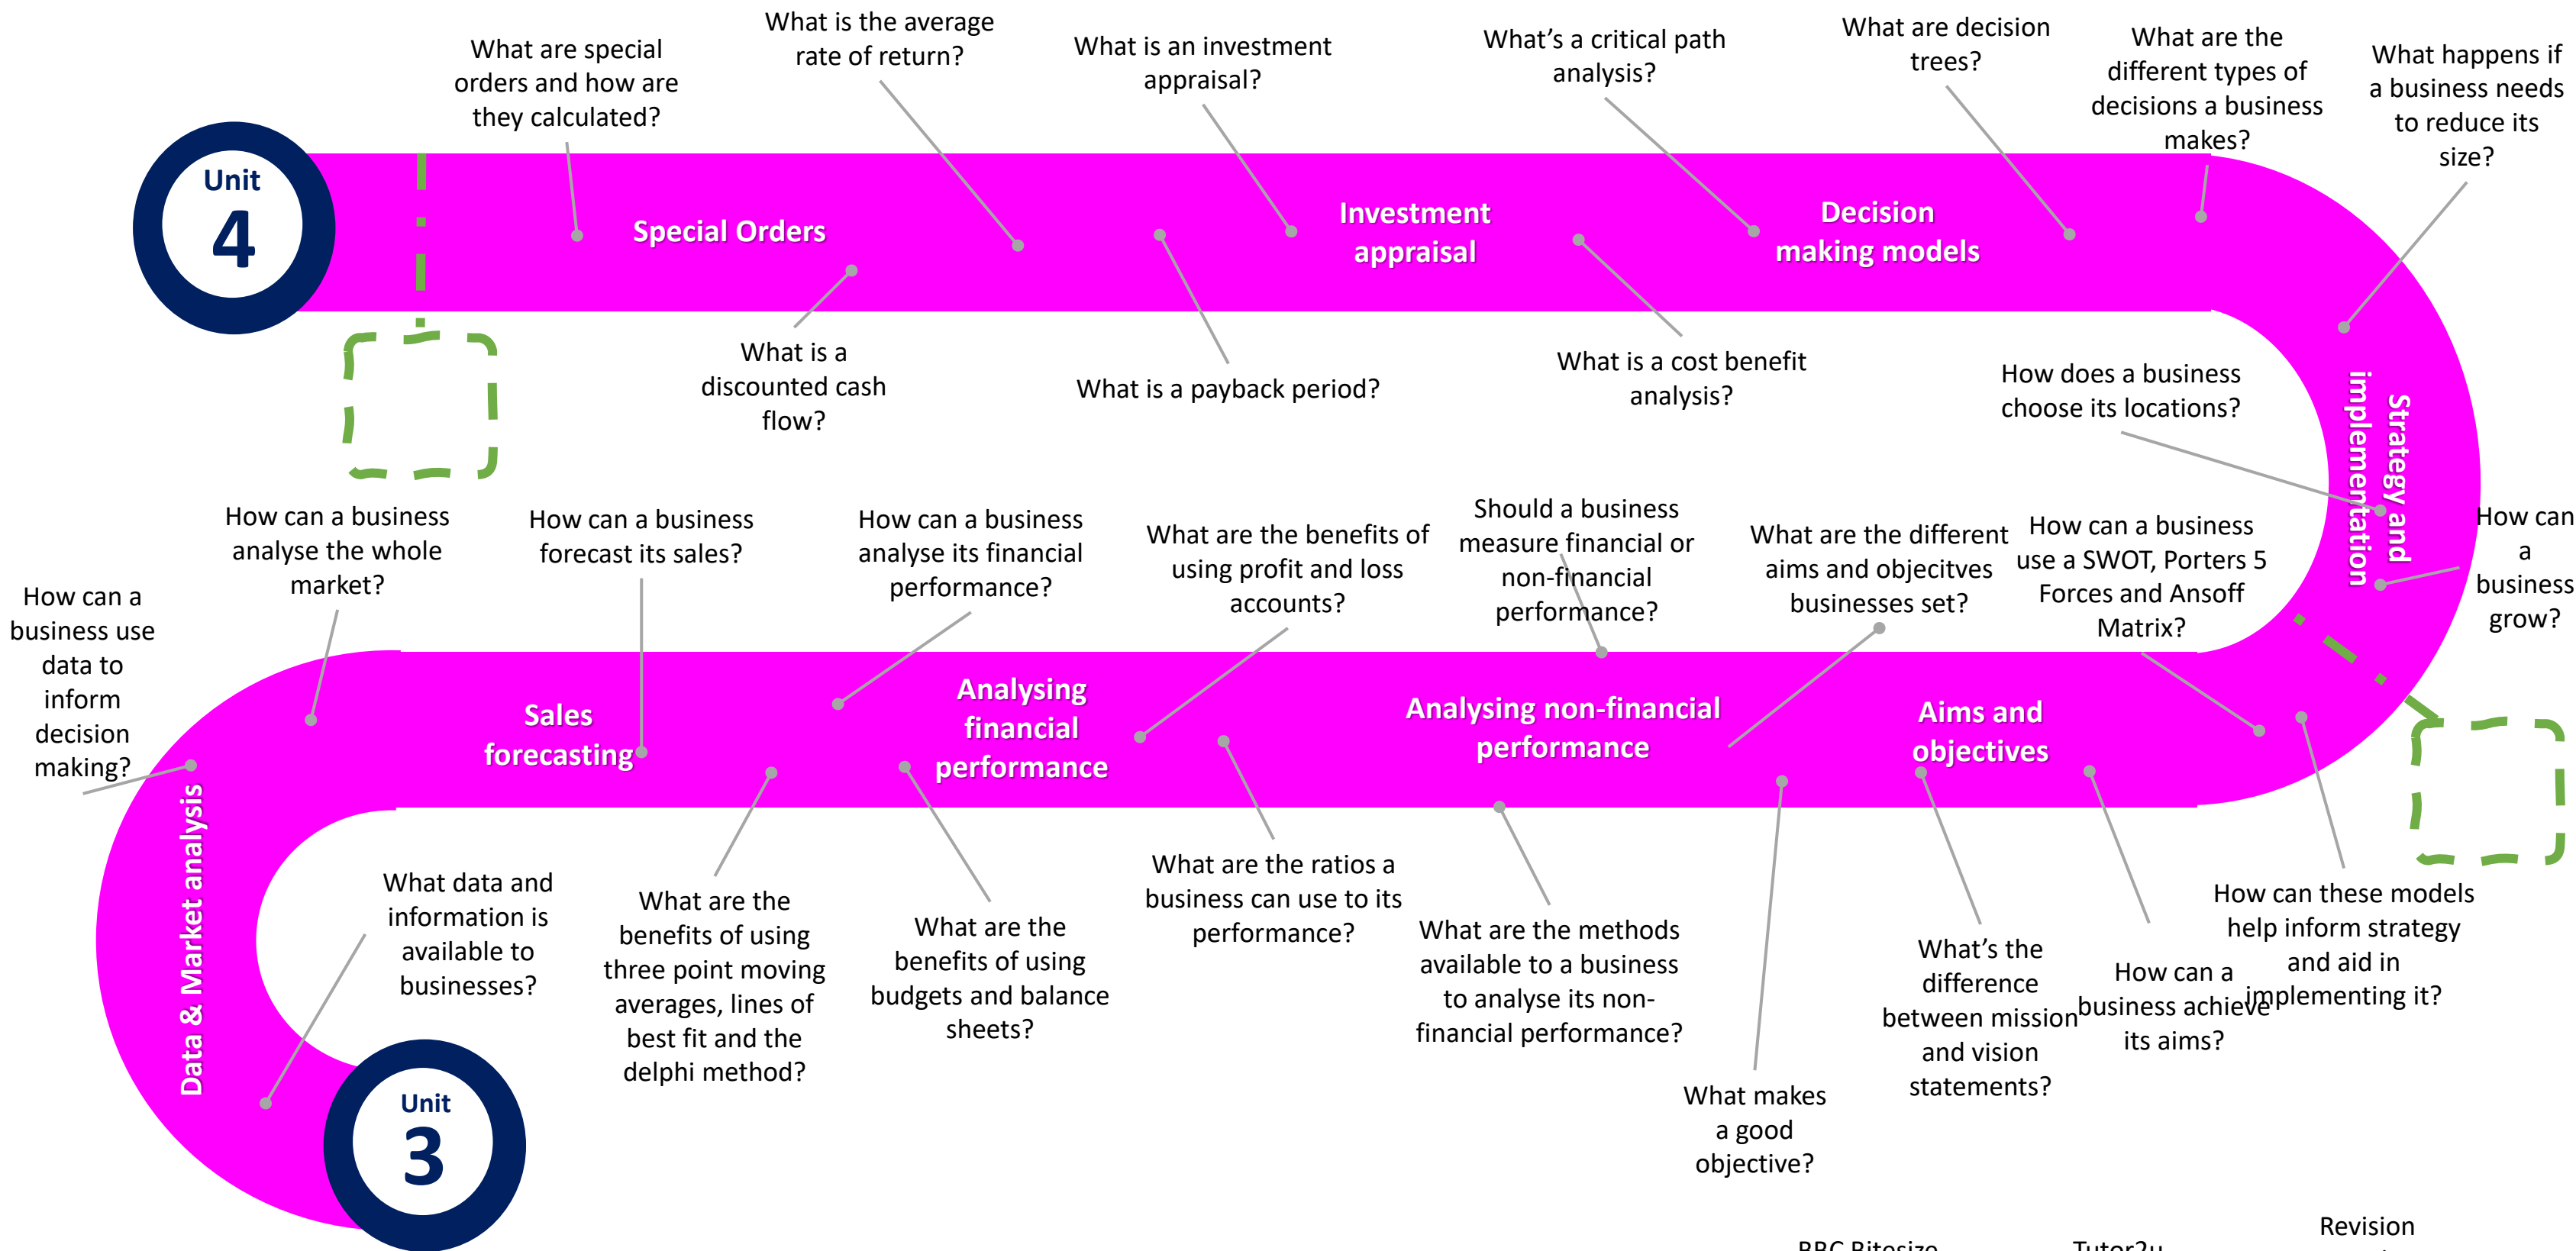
Unit 4

What are special orders and how are they calculated?

What is the average rate of return?

What is an investment appraisal?

What's a critical path analysis?

What are decision trees?

What are the different types of decisions a business makes?

What happens if a business needs to reduce its size?

Special Orders

Investment appraisal

Decision making models

What is a discounted cash flow?

What is a payback period?

What is a cost benefit analysis?

How does a business choose its locations?

Strategy and implementation

How can a business analyse the whole market?

How can a business forecast its sales?

How can a business analyse its financial performance?

What are the benefits of using profit and loss accounts?

Should a business measure financial or non-financial performance?

What are the different aims and objecitves businesses set?

How can a business use a SWOT, Porters 5 Forces and Ansoff Matrix?

How can a business grow?

How can a business use data to inform decision making?

Sales forecasting

Analysing financial performance

Analysing non-financial performance

Aims and objectives

Data & Market analysis

What data and information is available to businesses?

What are the benefits of using three point moving averages, lines of best fit and the delphi method?

What are the benefits of using budgets and balance sheets?

What are the ratios a business can use to its performance?

What are the methods available to a business to analyse its non-financial performance?

What makes a good objective?

What's the difference between mission and vision statements?

How can a business achieve its aims?

How can these models help inform strategy and aid in implementing it?

Unit 3

BBC Bitesize

Tutor2u

Revision